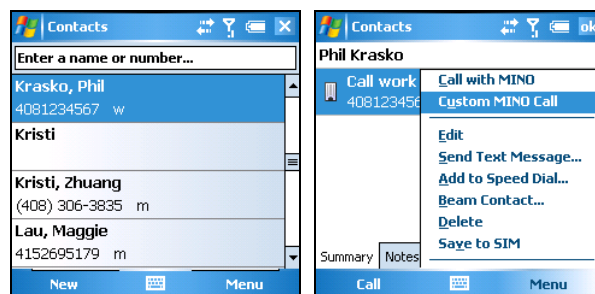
Contacts

Enter a name or number...

Krasko, Phil
4081234567 w

Kristi

Kristi, Zhuang
(408) 306-3835 m

Lau, Maggie
4152695179 m

New Menu

Contacts ok

Phil Krasko

Call work
40812345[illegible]

Call with MINO
Custom MINO Call
Edit
Send Text Message...
Add to Speed Dial...
Beam Contact...
Delete
Save to SIM

Summary Notes

Call Menu